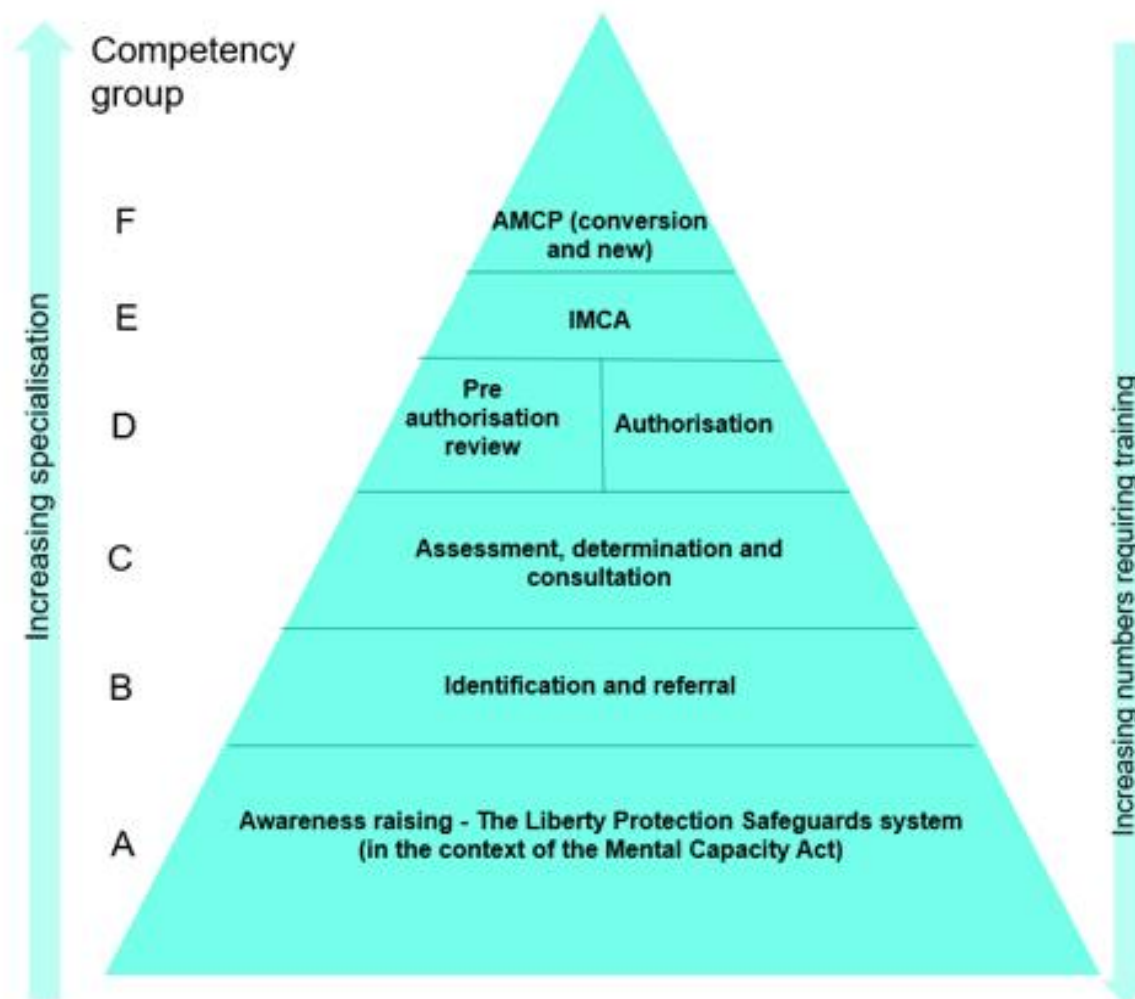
Competency group

Increasing specialisation

F

AMCP (conversion and new)

E

IMCA

D

Pre authorisation review

Authorisation

C

Assessment, determination and consultation

B

Identification and referral

A

Awareness raising - The Liberty Protection Safeguards system (in the context of the Mental Capacity Act)

Increasing numbers requiring training